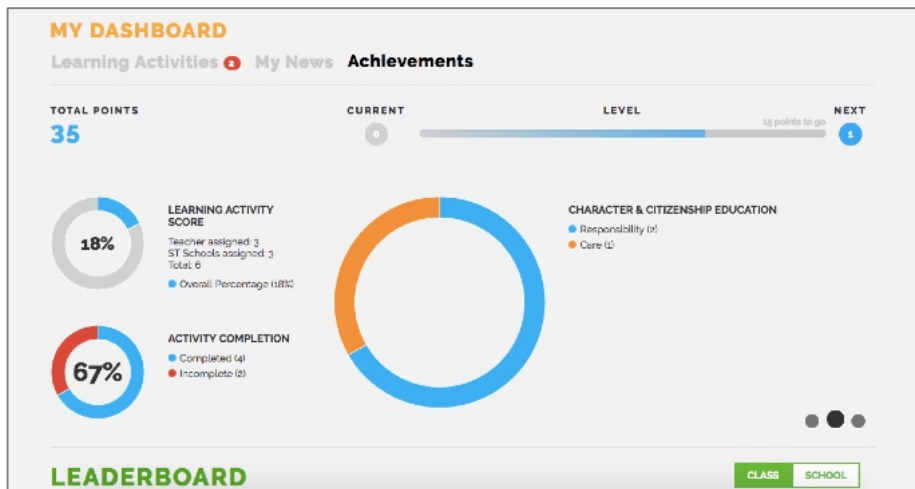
MY DASHBOARD

Learning Activities 2 My News Achievements

TOTAL POINTS
35

CURRENT
0

LEVEL
15 points to go

NEXT
1

18%

LEARNING ACTIVITY SCORE
Teacher assigned: 3
ST Schools assigned: 3
Total: 6
Overall Percentage (18%)

67%

ACTIVITY COMPLETION
Completed (4)
Incomplete (2)

CHARACTER & CITIZENSHIP EDUCATION
Responsibility (2)
Care (1)

LEADERBOARD

CLASS SCHOOL